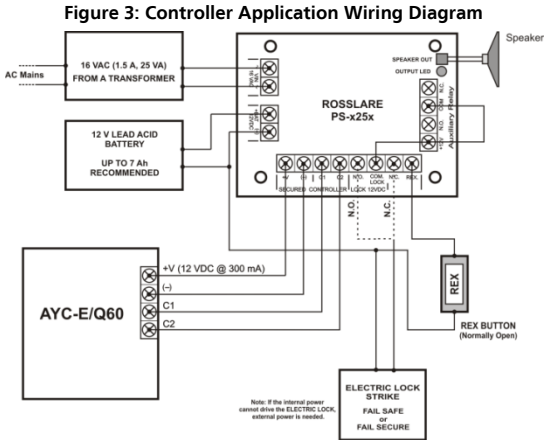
Figure 3: Controller Application Wiring Diagram

Speaker

AC Mains

16 VAC (1.5 A, 25 VA) FROM A TRANSFORMER

SPEAKER OUT

OUTPUT LED

ROSSLARE PS-x25x

Auxiliary Relay

N.C.

COM.

N.O.

+12V

12 V LEAD ACID BATTERY

UP TO 7 Ah RECOMMENDED

+V (–) C1 C2 N.O. COM. LOCK N.C. REX

SECURED CONTROLLER LOCK 12VDC

N.O.

N.C.

REX

REX BUTTON (Normally Open)

AYC-E/Q60

+V (12 VDC @ 300 mA)

(–)

C1

C2

Note: If the internal power cannot drive the ELECTRIC LOCK, external power is needed.

ELECTRIC LOCK STRIKE

FAIL SAFE or FAIL SECURE